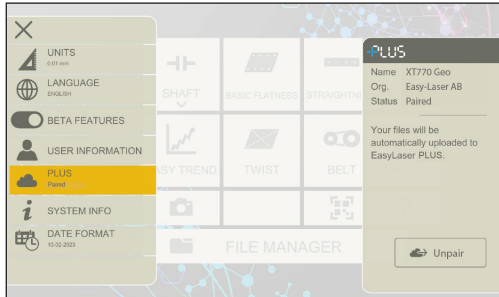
UNITS
0.01 mm

LANGUAGE
ENGLISH

BETA FEATURES

USER INFORMATION

PLUS
Paired

SYSTEM INFO

DATE FORMAT
11-02-2023

SHAFT

BASIC FLATNESS

STRAIGHTNE

EASY TREND

TWIST

BELT

FILE MANAGER

PLUS

| | |
|---|---|
| Name | XT770 Geo |
| Org. | Easy-Laser AB |
| Status | Paired |

Your files will be automatically uploaded to EasyLaser PLUS.

Unpair